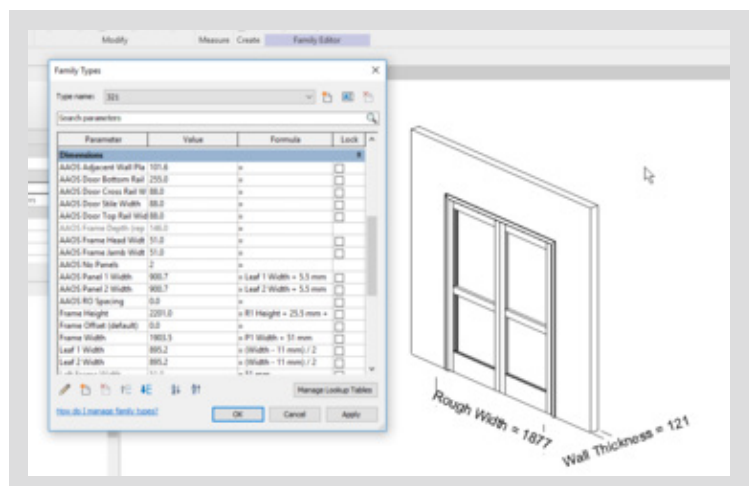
Modify Measure Create Family Editor

Family Types

Type name: 323

Search parameters

| Parameter | Value | Formula | Lock |
|---|---|---|---|
| Dimensions | | | |
| AAOS Adjacent Wall Pla | 101.6 | = | |
| AAOS Door Bottom Rail | 255.0 | = | |
| AAOS Door Cross Rail W | 88.0 | = | |
| AAOS Door Stile Width | 88.0 | = | |
| AAOS Door Top Rail Wid | 88.0 | = | |
| AAOS Frame Depth (rep | 146.0 | = | |
| AAOS Frame Head Widt | 51.0 | = | |
| AAOS Frame Jamb Widt | 51.0 | = | |
| AAOS No Panels | 2 | = | |
| AAOS Panel 1 Width | 900.7 | = Leaf 1 Width + 5.5 mm | |
| AAOS Panel 2 Width | 900.7 | = Leaf 2 Width + 5.5 mm | |
| AAOS RO Spacing | 0.0 | = | |
| Frame Height | 2201.0 | = RI Height + 25.3 mm + | |
| Frame Offset (default) | 0.0 | = | |
| Frame Width | 1803.5 | = P1 Width + 51 mm | |
| Leaf 1 Width | 895.2 | = (Width − 11 mm) / 2 | |
| Leaf 2 Width | 895.2 | = (Width − 11 mm) / 2 | |
| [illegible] | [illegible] | = 51 mm | |

Manage Lookup Tables

How do I manage family types?

OK Cancel Apply

Rough Width = 1877

Wall Thickness = 121